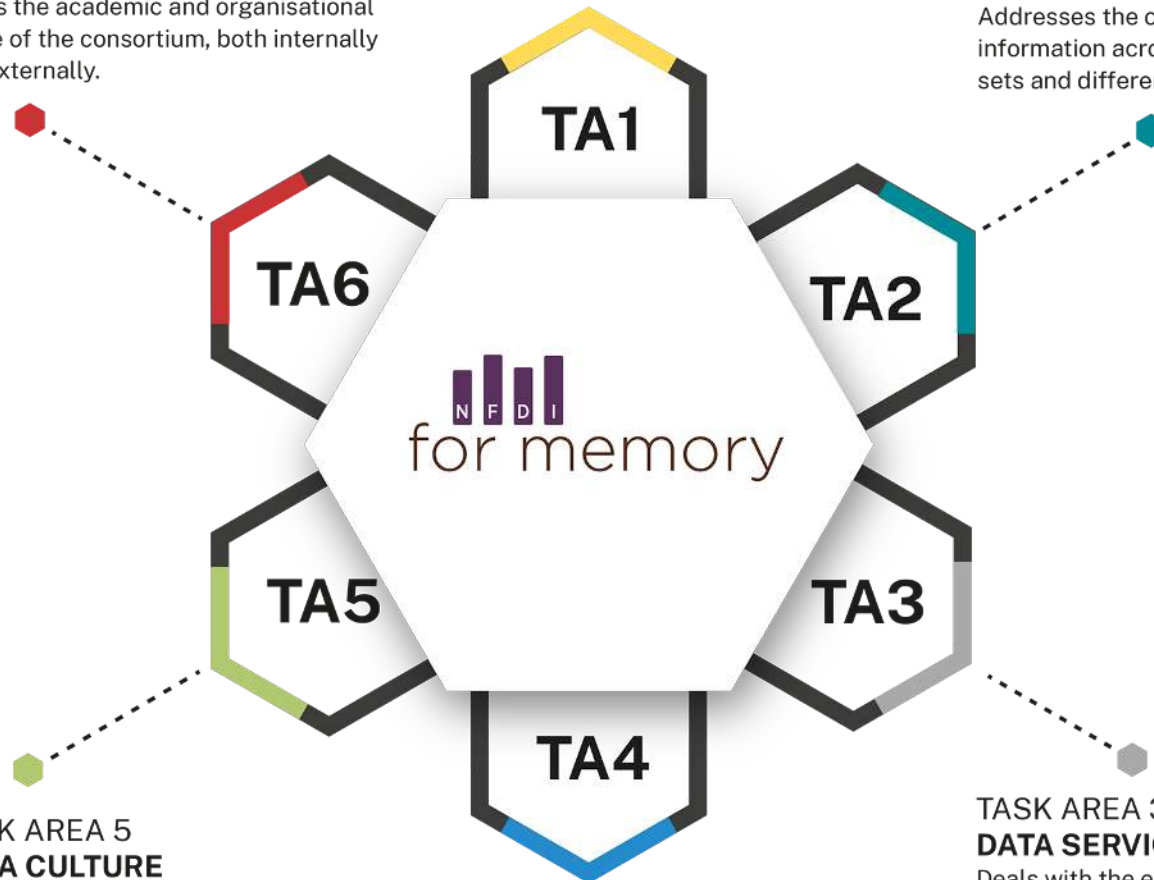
s the academic and organisational e of the consortium, both internally xternally.

Addresses the c information acro sets and differe

TA1

TA6

TA2

N F D I
for memory

TA5

TA3

TA4

K AREA 5
A CULTURE

TASK AREA 3
DATA SERVIC
Deals with the e